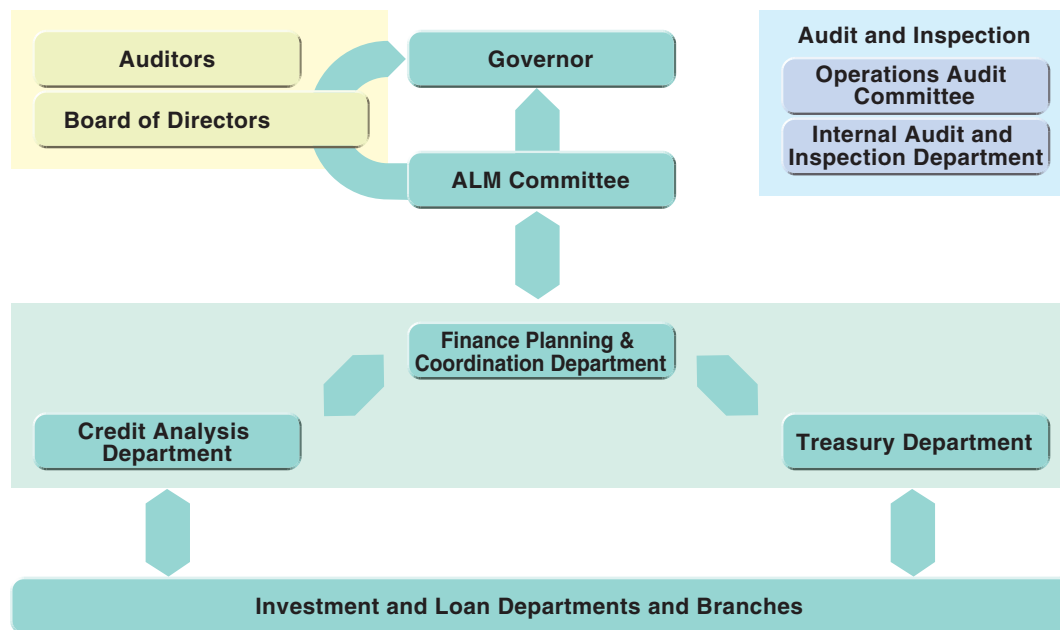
Auditors

Board of Directors

Governor

ALM Committee

Audit and Inspection

Operations Audit Committee

Internal Audit and Inspection Department

Finance Planning & Coordination Department

Credit Analysis Department

Treasury Department

Investment and Loan Departments and Branches